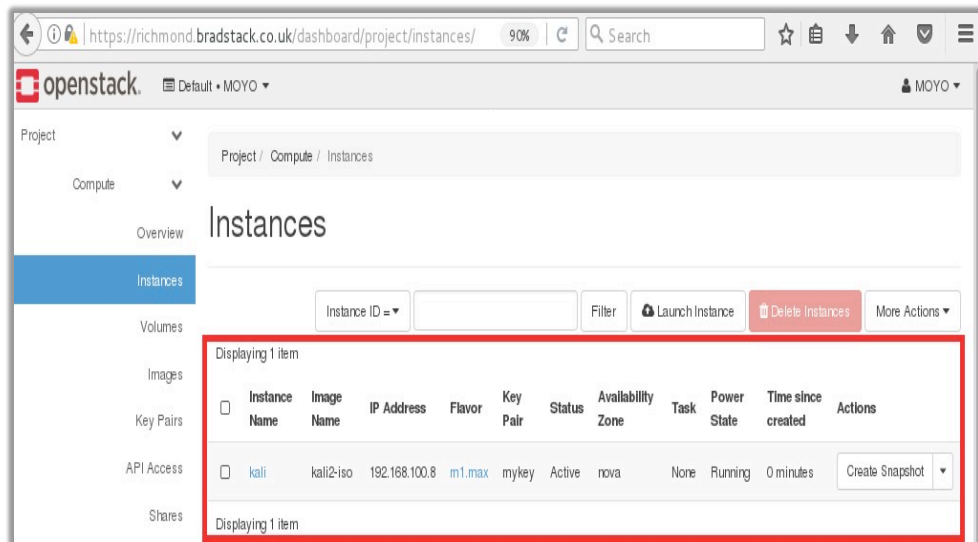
https://richmond.bradstack.co.uk/dashboard/project/instances/ 90% Search

openstack. Default • MOYO ▾ MOYO ▾

Project
Compute
Overview
Instances
Volumes
Images
Key Pairs
API Access
Shares

Project / Compute / Instances

Instances

Instance ID = ▾ Filter Launch Instance Delete Instances More Actions ▾

Displaying 1 item

| | Instance Name | Image Name | IP Address | Flavor | Key Pair | Status | Availability Zone | Task | Power State | Time since created | Actions |
|---|---|---|---|---|---|---|---|---|---|---|---|
| | kali | kali2-iso | 192.168.100.8 | m1.max | mykey | Active | nova | None | Running | 0 minutes | Create Snapshot ▾ |

Displaying 1 item